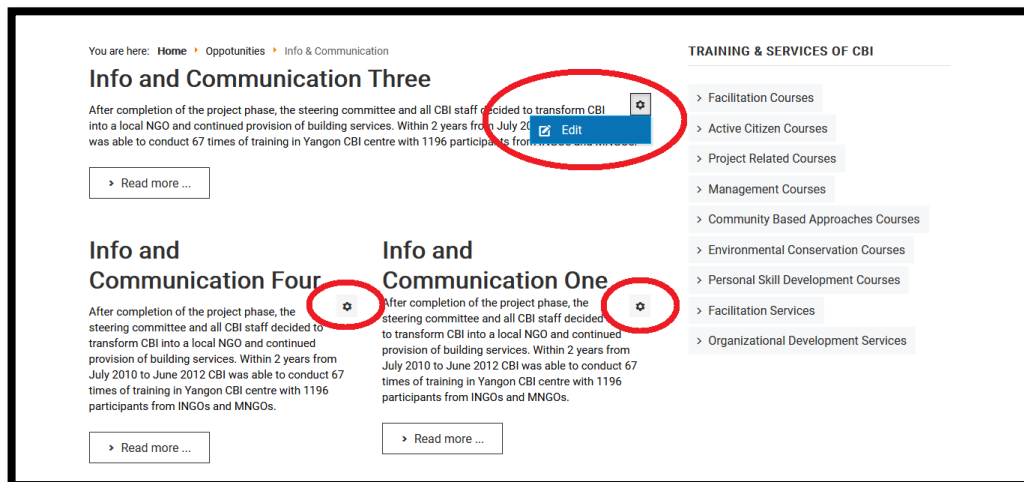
You are here: Home › Oppotunities › Info & Communication

Info and Communication Three

After completion of the project phase, the steering committee and all CBI staff decided to transform CBI into a local NGO and continued provision of building services. Within 2 years from July 20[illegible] was able to conduct 67 times of training in Yangon CBI centre with 1196 participants from INGOs and MNGOs.

Edit

› Read more ...

Info and Communication Four

After completion of the project phase, the steering committee and all CBI staff decided to transform CBI into a local NGO and continued provision of building services. Within 2 years from July 2010 to June 2012 CBI was able to conduct 67 times of training in Yangon CBI centre with 1196 participants from INGOs and MNGOs.

› Read more ...

Info and Communication One

After completion of the project phase, the steering committee and all CBI staff decided to transform CBI into a local NGO and continued provision of building services. Within 2 years from July 2010 to June 2012 CBI was able to conduct 67 times of training in Yangon CBI centre with 1196 participants from INGOs and MNGOs.

› Read more ...

TRAINING & SERVICES OF CBI

› Facilitation Courses
› Active Citizen Courses
› Project Related Courses
› Management Courses
› Community Based Approaches Courses
› Environmental Conservation Courses
› Personal Skill Development Courses
› Facilitation Services
› Organizational Development Services